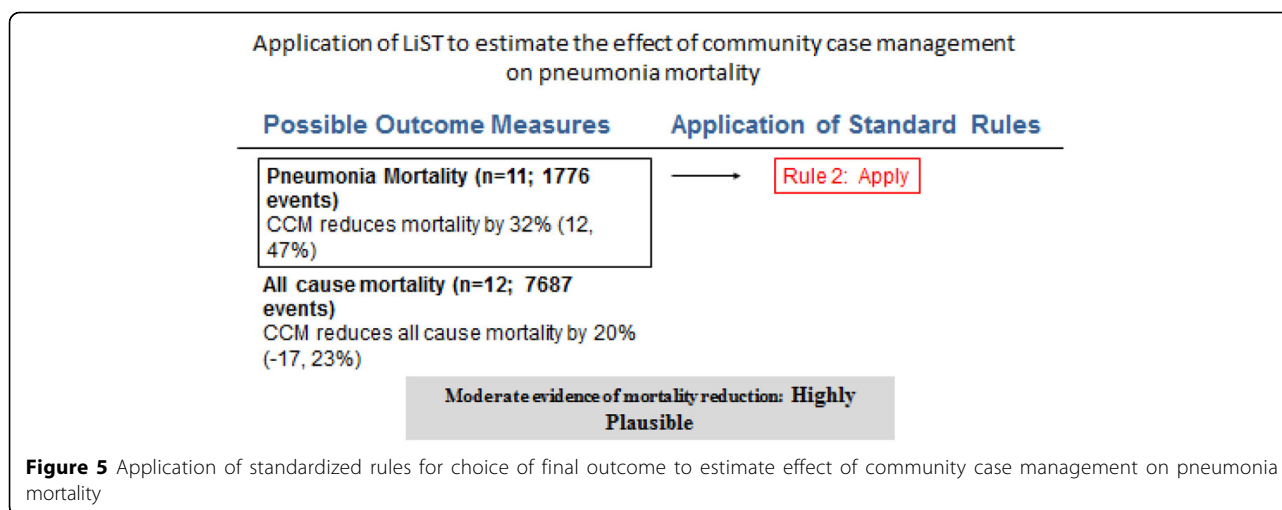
Application of LiST to estimate the effect of community case management on pneumonia mortality

Possible Outcome Measures

Application of Standard Rules

Pneumonia Mortality (n=11; 1776 events)
CCM reduces mortality by 32% (12, 47%)

Rule 2: Apply

All cause mortality (n=12; 7687 events)
CCM reduces all cause mortality by 20% (-17, 23%)

Moderate evidence of mortality reduction: Highly Plausible

**Figure 5** Application of standardized rules for choice of final outcome to estimate effect of community case management on pneumonia mortality